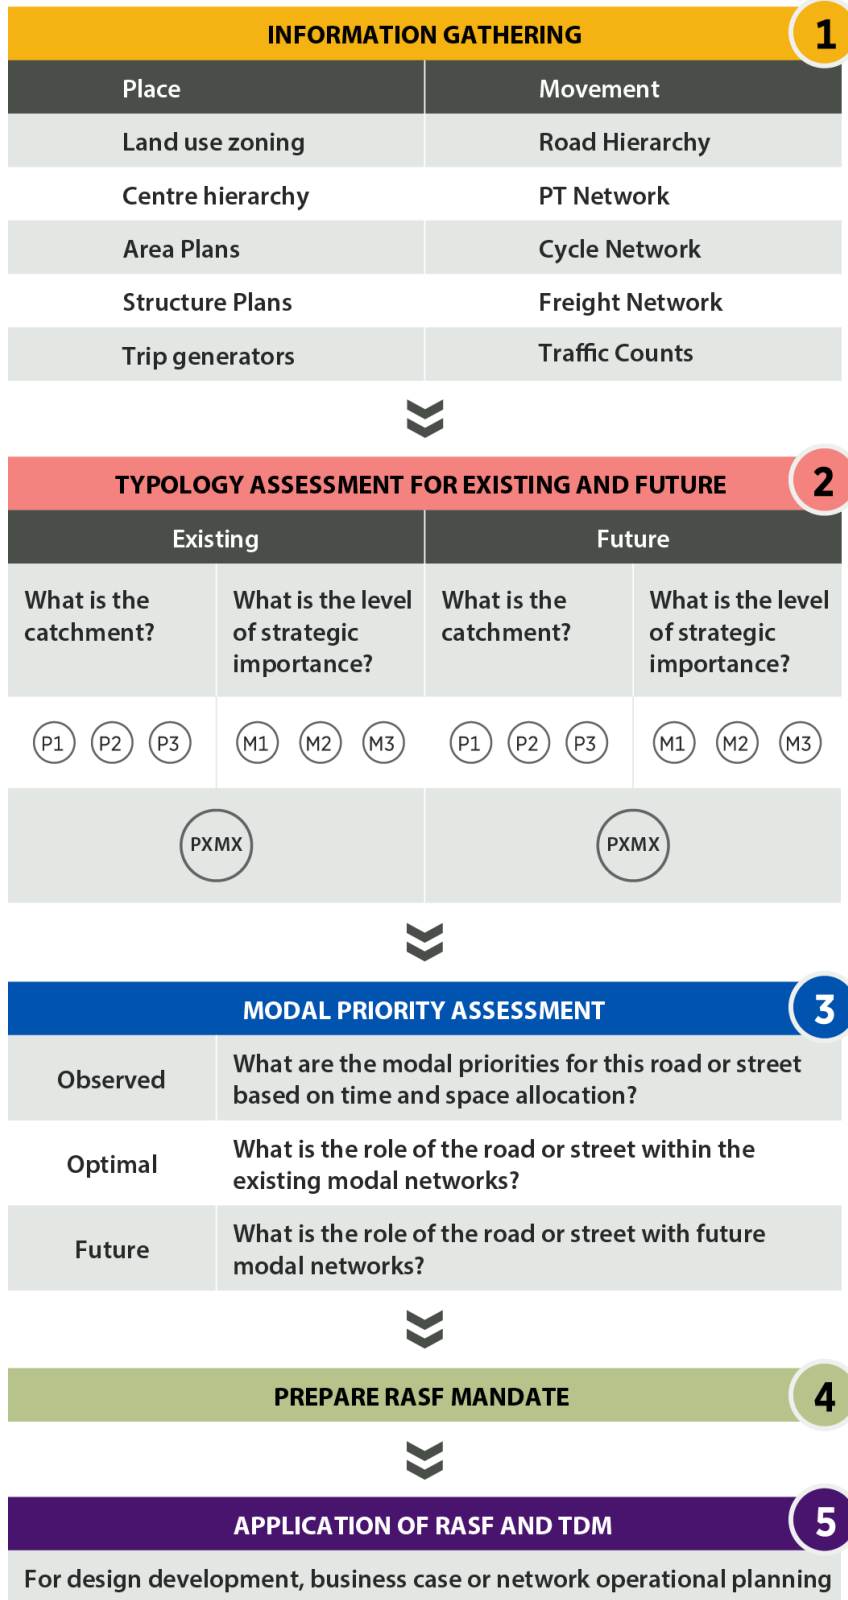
INFORMATION GATHERING 1

| Place | Movement |
|---|---|
| Land use zoning | Road Hierarchy |
| Centre hierarchy | PT Network |
| Area Plans | Cycle Network |
| Structure Plans | Freight Network |
| Trip generators | Traffic Counts |

TYPOLOGY ASSESSMENT FOR EXISTING AND FUTURE 2

| Existing | | Future | |
|---|---|---|---|
| What is the catchment? | What is the level of strategic importance? | What is the catchment? | What is the level of strategic importance? |
| P1 P2 P3 | M1 M2 M3 | P1 P2 P3 | M1 M2 M3 |
| PXMX | | PXMX | |

MODAL PRIORITY ASSESSMENT 3

| | |
|---|---|
| Observed | What are the modal priorities for this road or street based on time and space allocation? |
| Optimal | What is the role of the road or street within the existing modal networks? |
| Future | What is the role of the road or street with future modal networks? |

PREPARE RASF MANDATE 4

APPLICATION OF RASF AND TDM 5

For design development, business case or network operational planning